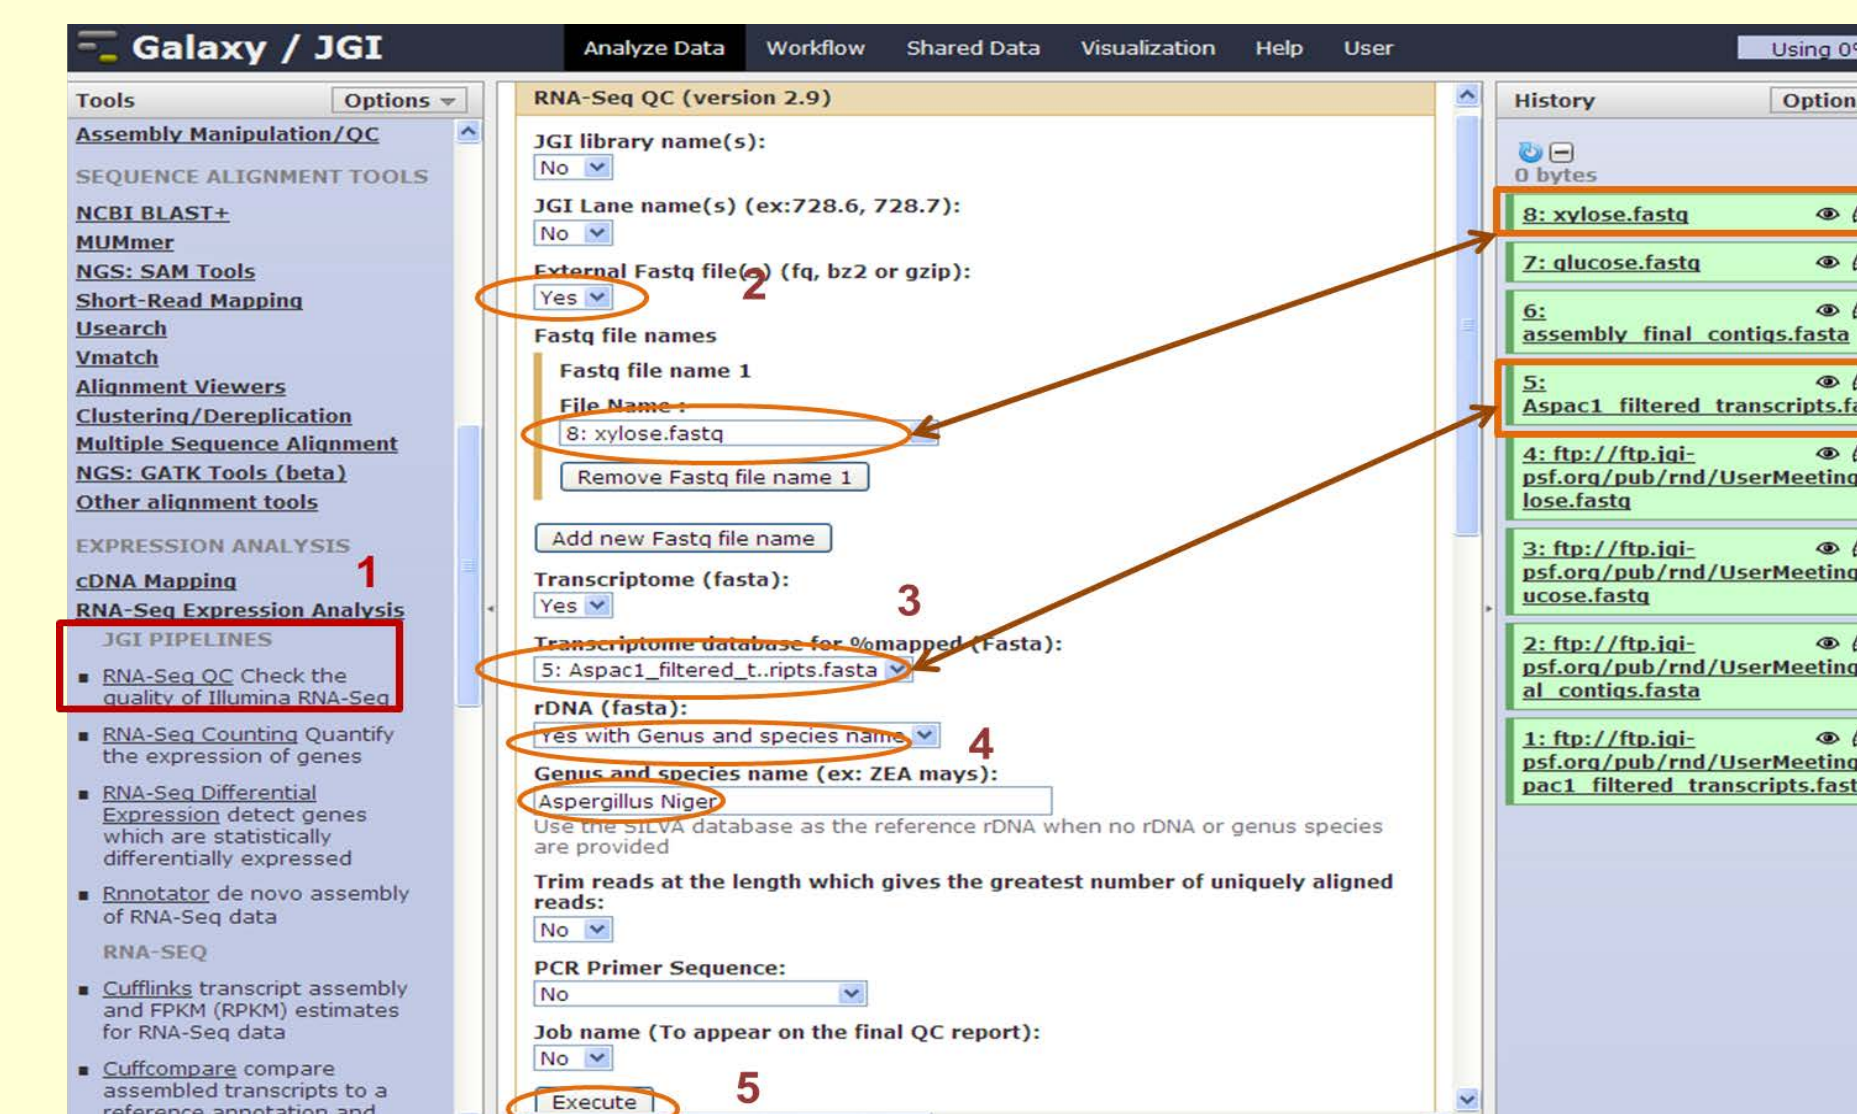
Galaxy / JGI

Analyze Data Workflow Shared Data Visualization Help User

Using 0

Tools Options

Assembly Manipulation/QC

SEQUENCE ALIGNMENT TOOLS

NCBI BLAST+
MUMmer
NGS: SAM Tools
Short-Read Mapping
Usearch
Vmatch
Alignment Viewers
Clustering/Dereplication
Multiple Sequence Alignment
NGS: GATK Tools (beta)
Other alignment tools

EXPRESSION ANALYSIS

cDNA Mapping
RNA-Seq Expression Analysis

1

JGI PIPELINES

RNA-Seq QC Check the quality of Illumina RNA-Seq

RNA-Seq Counting Quantify the expression of genes

RNA-Seq Differential Expression detect genes which are statistically differentially expressed

Rnnotator de novo assembly of RNA-Seq data

RNA-SEQ

Cufflinks transcript assembly and FPKM (RPKM) estimates for RNA-Seq data

Cuffcompare compare assembled transcripts to a reference annotation and

RNA-Seq QC (version 2.9)

JGI library name(s):
No

JGI Lane name(s) (ex:728.6, 728.7):
No

External Fastq file(s) (fq, bz2 or gzip):
Yes
2

Fastq file names

Fastq file name 1

File Name :
8: xylose.fastq

Remove Fastq file name 1

Add new Fastq file name

Transcriptome (fasta):
Yes
3

Transcriptome database for %mapped (Fasta):
5: Aspac1_filtered_t..ripts.fasta

rDNA (fasta):
Yes with Genus and species name
4

Genus and species name (ex: ZEA mays):
Aspergillus Niger
Use the SILVA database as the reference rDNA when no rDNA or genus species are provided

Trim reads at the length which gives the greatest number of uniquely aligned reads:
No

PCR Primer Sequence:
No

Job name (To appear on the final QC report):
No

Execute
5

History Option

0 bytes

8: xylose.fastq
7: glucose.fastq
6: assembly_final_contigs.fasta
5: Aspac1_filtered_transcripts.fa
4: ftp://ftp.jgi-psf.org/pub/rnd/UserMeeting lose.fastq
3: ftp://ftp.jgi-psf.org/pub/rnd/UserMeeting ucose.fastq
2: ftp://ftp.jgi-psf.org/pub/rnd/UserMeeting al_contigs.fasta
1: ftp://ftp.jgi-psf.org/pub/rnd/UserMeeting pac1_filtered_transcripts.fast